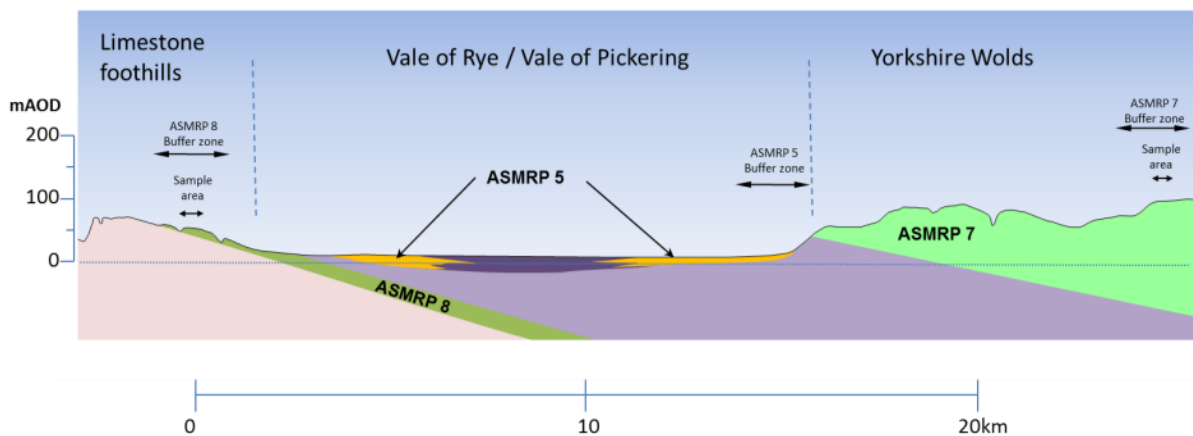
Limestone foothills

Vale of Rye / Vale of Pickering

Yorkshire Wolds

mAOD

200

100

0

ASMRP 8 Buffer zone

Sample area

ASMRP 5

ASMRP 5 Buffer zone

ASMRP 7 Buffer zone

Sample area

ASMRP 7

ASMRP 8

0

10

20km